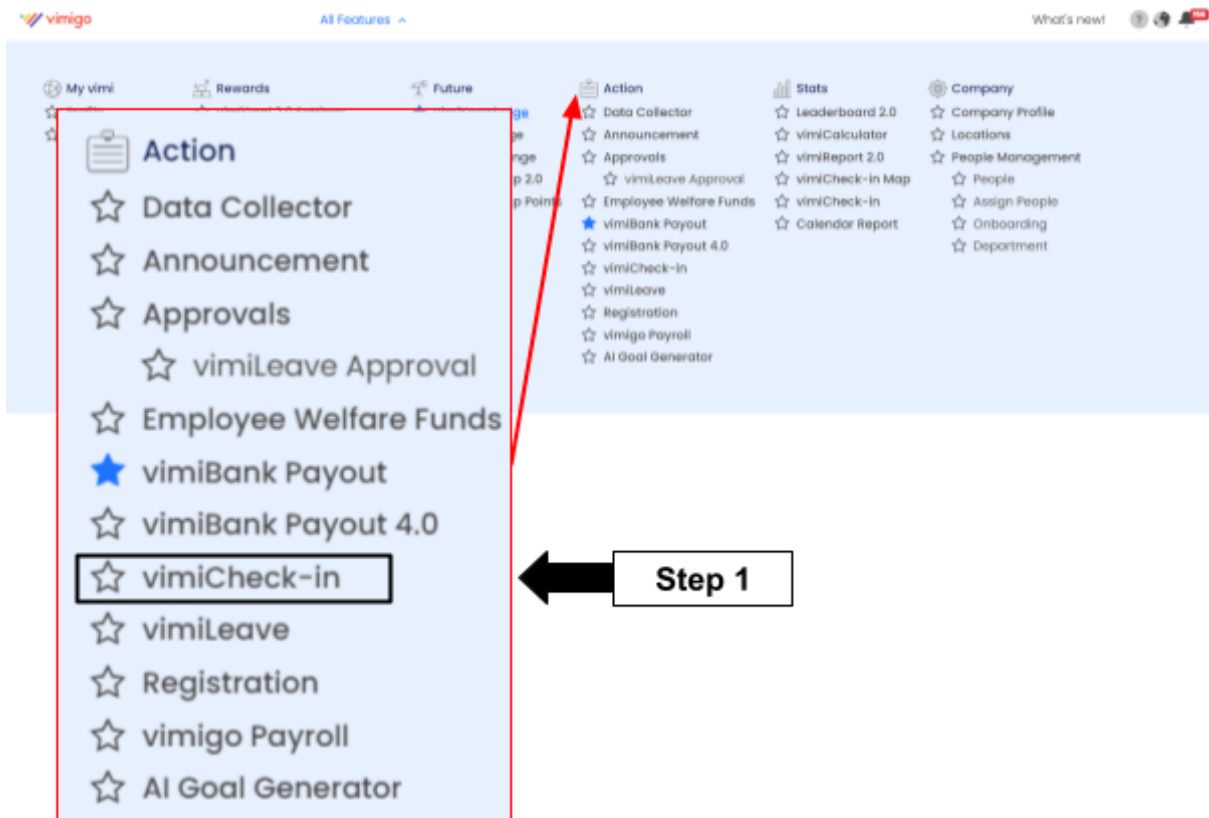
vimigo All Features What's new!

My vimi

Rewards

Future

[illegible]ge
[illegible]ge
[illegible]nge
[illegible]p 2.0
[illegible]p Points

Action
Data Collector
Announcement
Approvals
vimiLeave Approval
Employee Welfare Funds
vimiBank Payout
vimiBank Payout 4.0
vimiCheck-in
vimiLeave
Registration
vimigo Payroll
AI Goal Generator

Stats
Leaderboard 2.0
vimiCalculator
vimiReport 2.0
vimiCheck-in Map
vimiCheck-in
Calendar Report

Company
Company Profile
Locations
People Management
People
Assign People
Onboarding
Department

Action
Data Collector
Announcement
Approvals
vimiLeave Approval
Employee Welfare Funds
vimiBank Payout
vimiBank Payout 4.0
vimiCheck-in
vimiLeave
Registration
vimigo Payroll
AI Goal Generator

Step 1